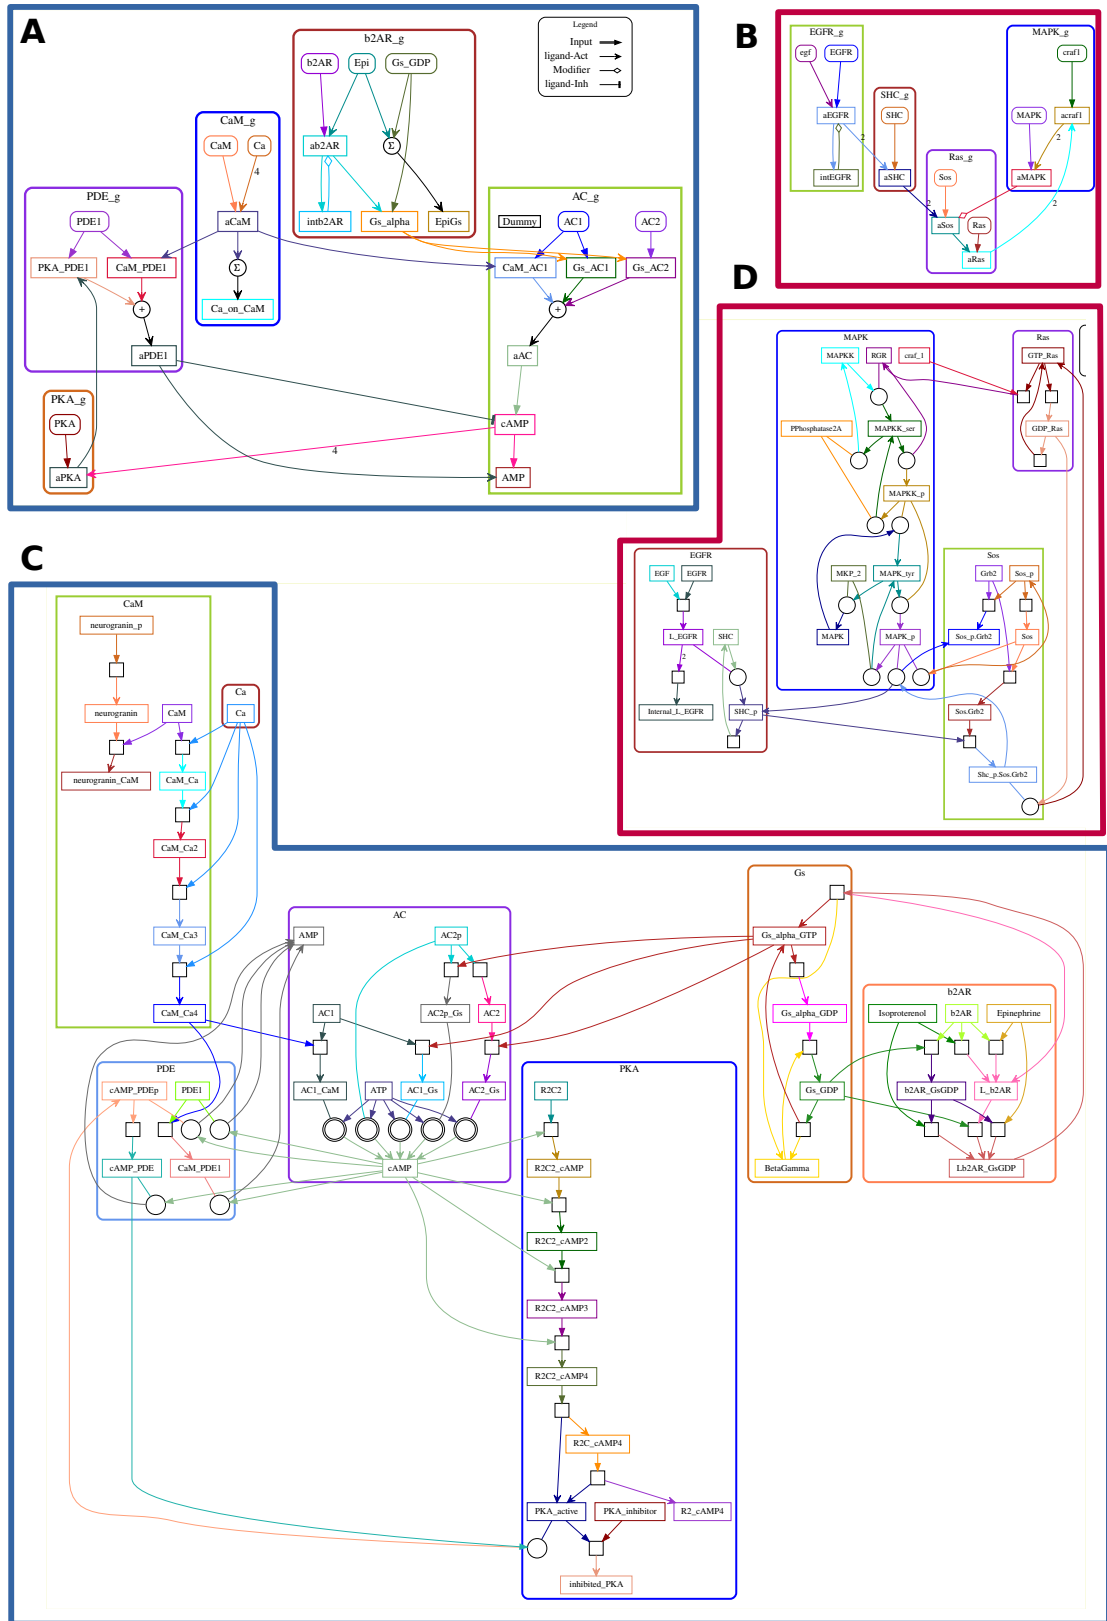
A

Legend
Input
ligand-Act
Modifier
ligand-Inh

b2AR_g
b2AR
Epi
Gs_GDP
ab2AR
Σ
intb2AR
Gs_alpha
EpiGs

CaM_g
CaM
Ca
4
aCaM
Σ
Ca_on_CaM

PDE_g
PDE1
PKA_PDE1
CaM_PDE1
+
aPDE1

AC_g
Dummy
AC1
AC2
CaM_AC1
Gs_AC1
Gs_AC2
+
aAC
cAMP
AMP

PKA_g
PKA
aPKA
4

B

EGFR_g
egf
EGFR
aEGFR
intEGFR
2

SHC_g
SHC
aSHC
2

MAPK_g
craf1
MAPK
acraf1
aMAPK
2

Ras_g
Sos
aSos
Ras
aRas
2

D

MAPK
MAPKK
RGR
craf_1
PPhosphatase2A
MAPKK_ser
MAPKK_p
MKP_2
MAPK_tyr
MAPK
MAPK_p

Ras
GTP_Ras
GDP_Ras

EGFR
EGF
EGFR
L_EGFR
SHC
2
Internal_L_EGFR
SHC_p

Sos
Grb2
Sos_p
Sos_p.Grb2
Sos
Sos.Grb2
Shc_p.Sos.Grb2

C

CaM
neurogranin_p
neurogranin
CaM
neurogranin_CaM
CaM_Ca
CaM_Ca2
CaM_Ca3
CaM_Ca4

Ca
Ca

PDE
cAMP_PDEp
PDE1
cAMP_PDE
CaM_PDE1

AC
AMP
AC2p
AC1
AC2p_Gs
AC2
AC1_CaM
ATP
AC1_Gs
AC2_Gs
cAMP

PKA
R2C2
R2C2_cAMP
R2C2_cAMP2
R2C2_cAMP3
R2C2_cAMP4
R2C_cAMP4
PKA_active
PKA_inhibitor
R2_cAMP4
inhibited_PKA

Gs
Gs_alpha_GTP
Gs_alpha_GDP
Gs_GDP
BetaGamma

b2AR
Isoproterenol
b2AR
Epinephrine
b2AR_GsGDP
L_b2AR
Lb2AR_GsGDP